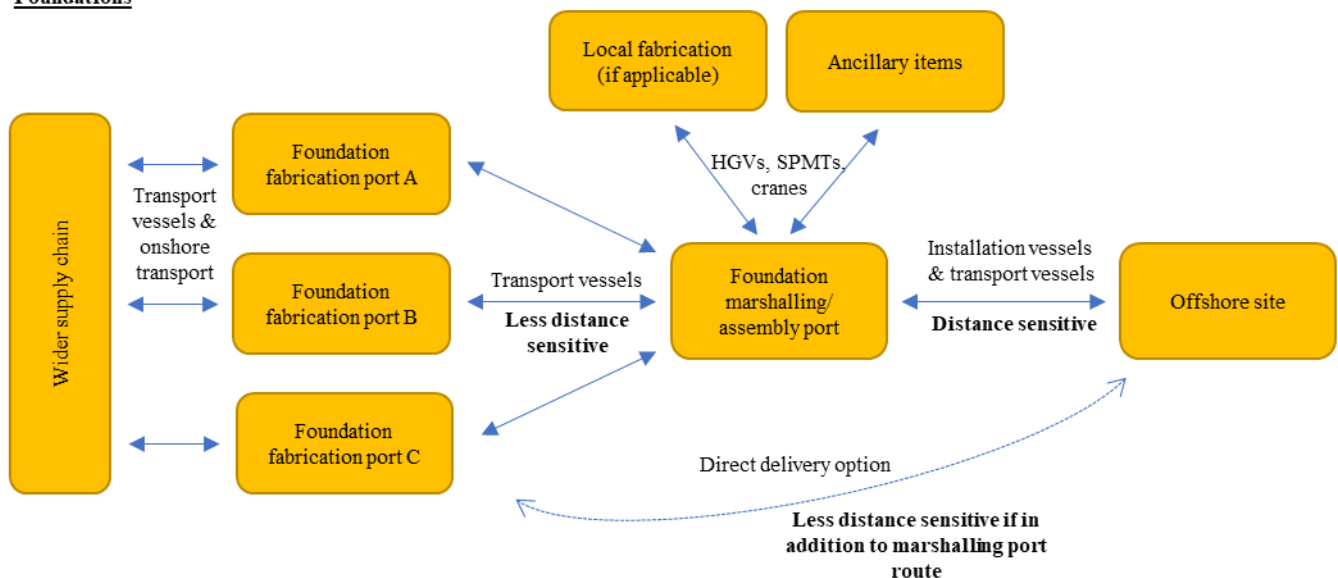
Foundations

Local fabrication (if applicable)

Ancillary items

Wider supply chain

Transport vessels & onshore transport

Foundation fabrication port A

Foundation fabrication port B

Foundation fabrication port C

HGVs, SPMTs, cranes

Transport vessels

**Less distance sensitive**

Foundation marshalling/ assembly port

Installation vessels & transport vessels

**Distance sensitive**

Offshore site

Direct delivery option

**Less distance sensitive if in addition to marshalling port route**